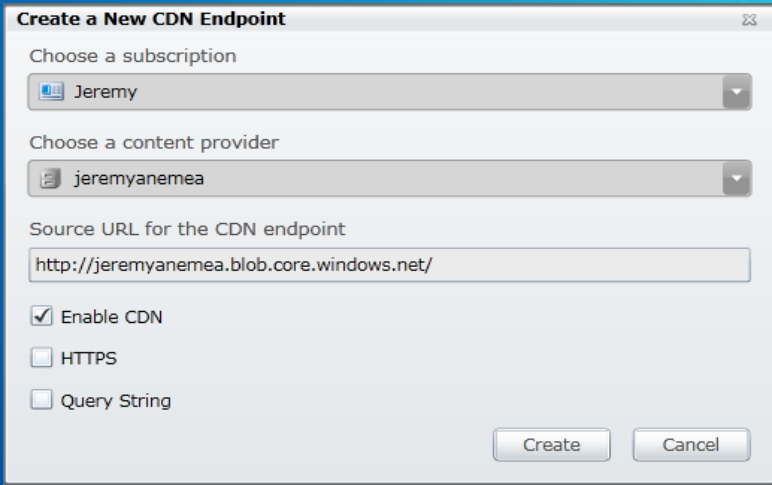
Create a New CDN Endpoint

Choose a subscription

Jeremy

Choose a content provider

jeremyanemea

Source URL for the CDN endpoint

http://jeremyanemea.blob.core.windows.net/

Enable CDN

HTTPS

Query String

Create

Cancel